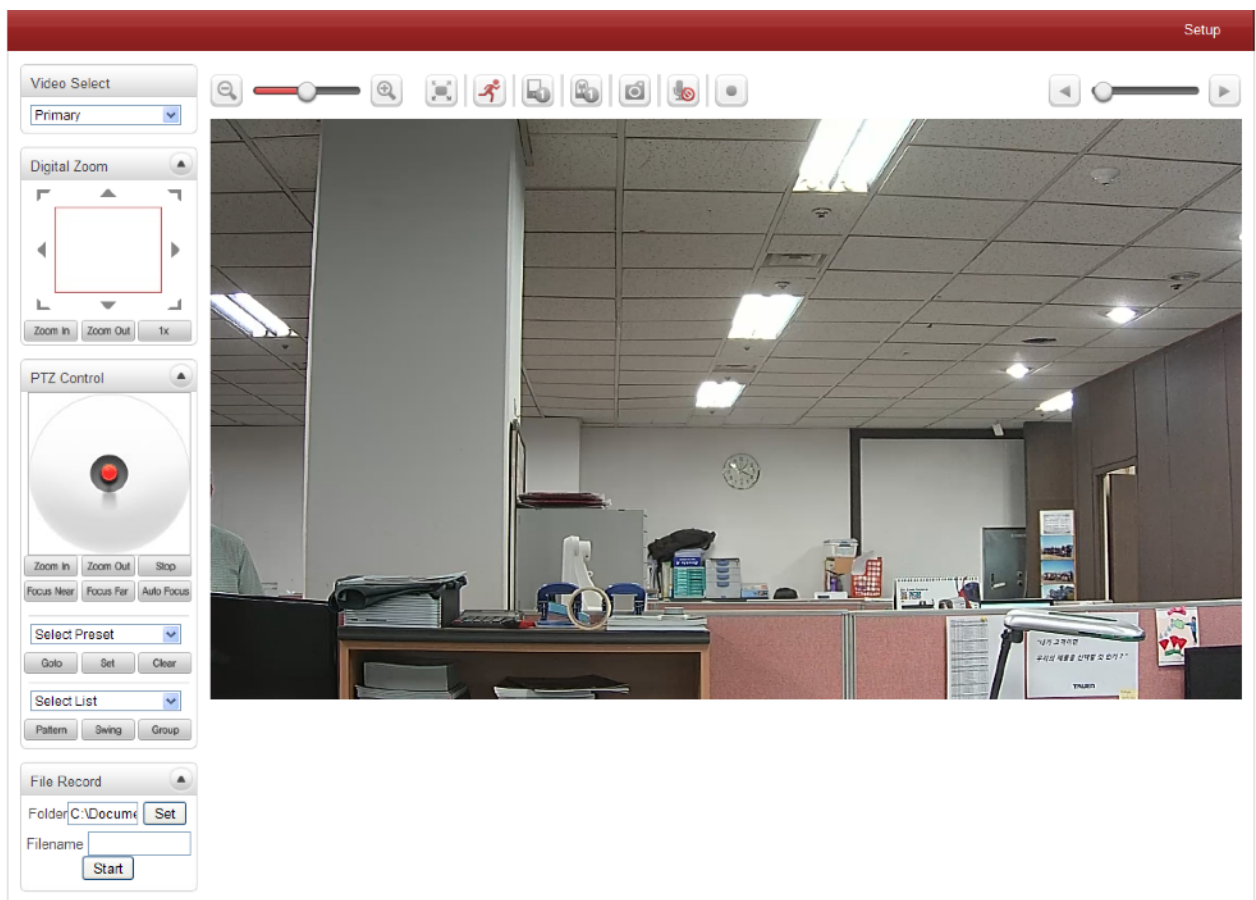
Setup

Video Select

Primary

Digital Zoom

Zoom In Zoom Out 1x

PTZ Control

Zoom In Zoom Out Stop

Focus Near Focus Far Auto Focus

Select Preset

Goto Set Clear

Select List

Pattern Swing Group

File Record

Folder C:\Docume Set

Filename

Start